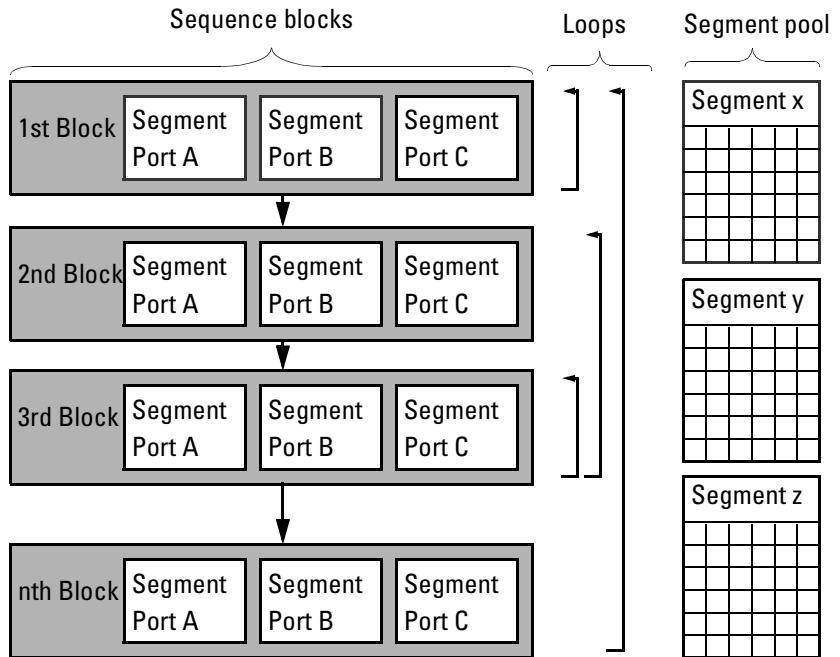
Sequence blocks

Loops

Segment pool

1st Block
Segment Port A
Segment Port B
Segment Port C

Segment x

2nd Block
Segment Port A
Segment Port B
Segment Port C

Segment y

3rd Block
Segment Port A
Segment Port B
Segment Port C

Segment z

nth Block
Segment Port A
Segment Port B
Segment Port C